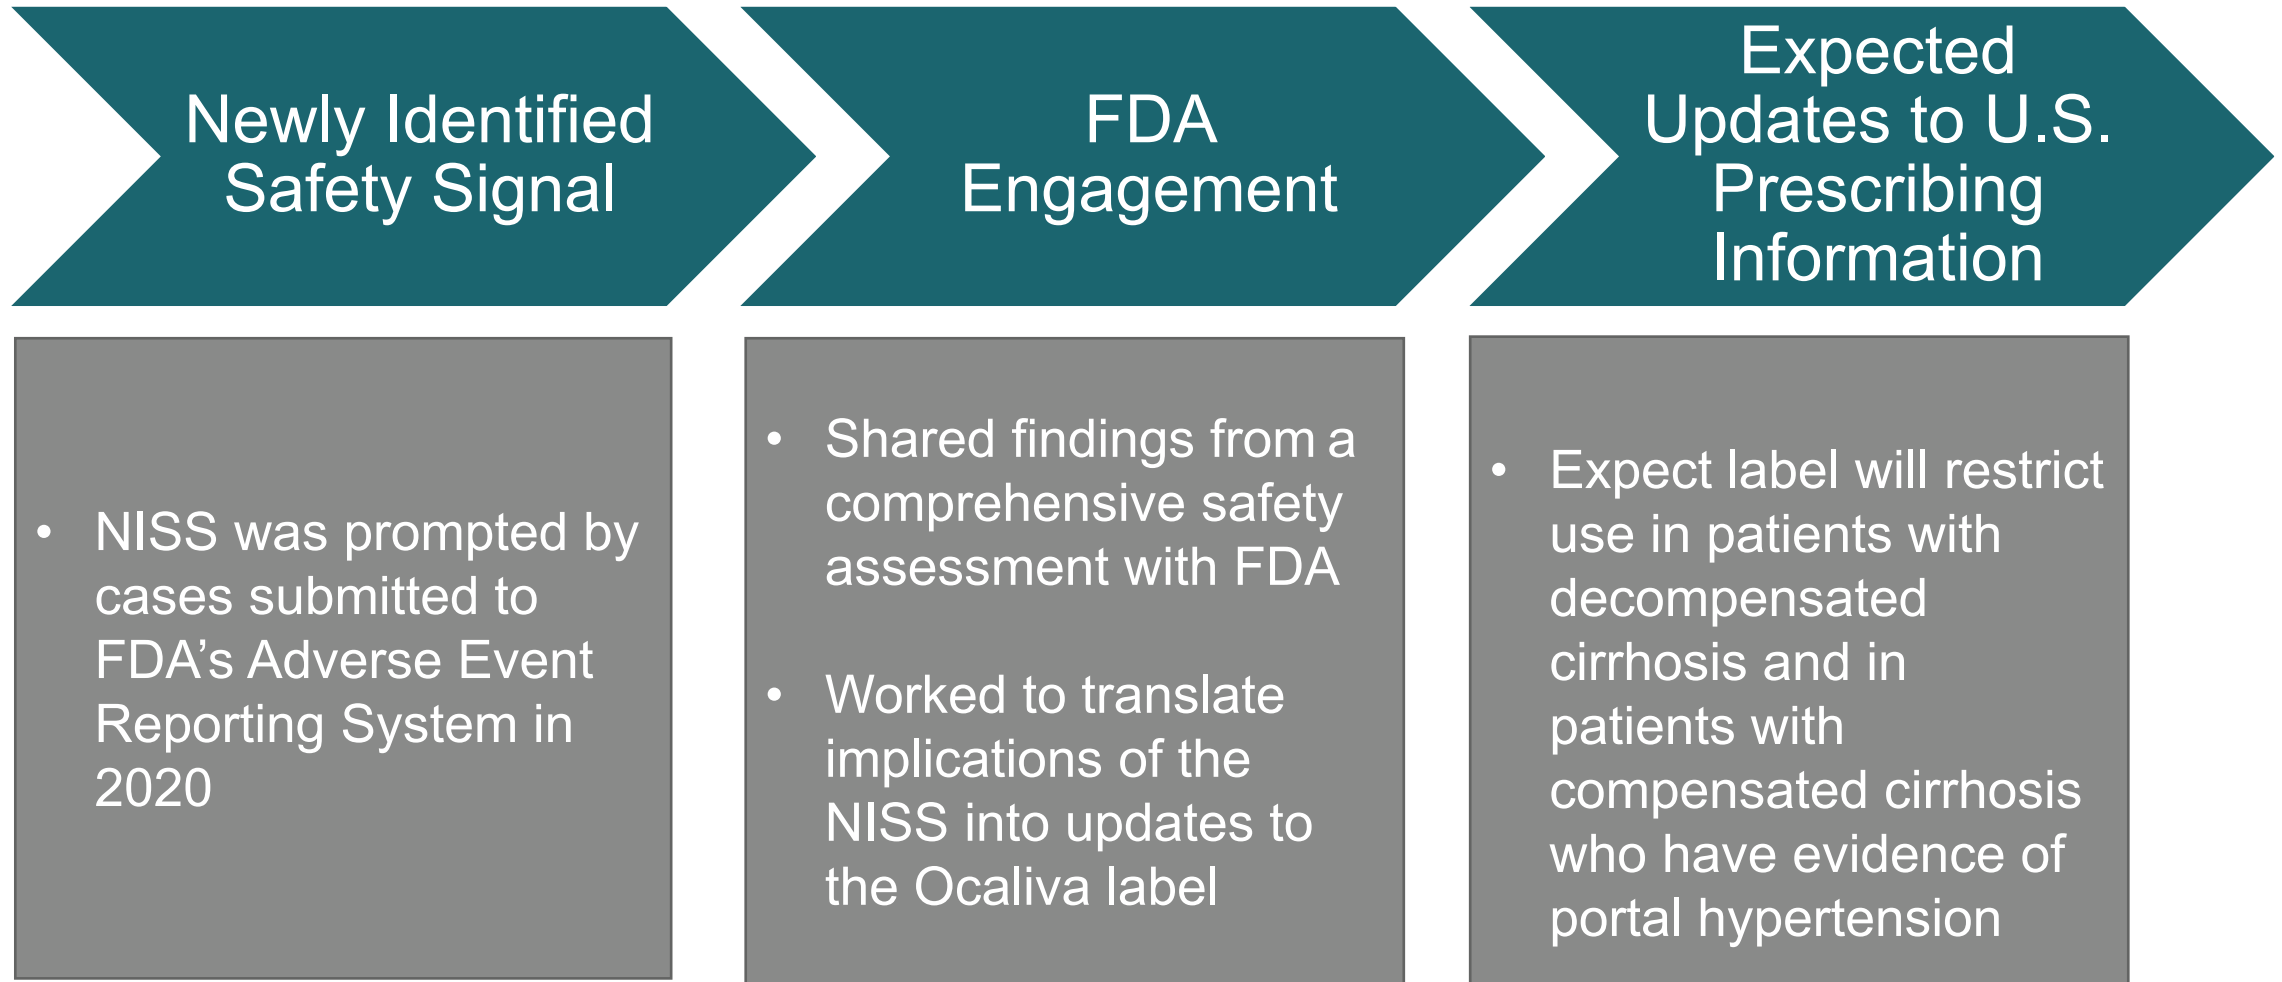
Newly Identified Safety Signal

- NISS was prompted by cases submitted to FDA’s Adverse Event Reporting System in 2020

FDA Engagement

- Shared findings from a comprehensive safety assessment with FDA
- Worked to translate implications of the NISS into updates to the Ocaliva label

Expected Updates to U.S. Prescribing Information

- Expect label will restrict use in patients with decompensated cirrhosis and in patients with compensated cirrhosis who have evidence of portal hypertension